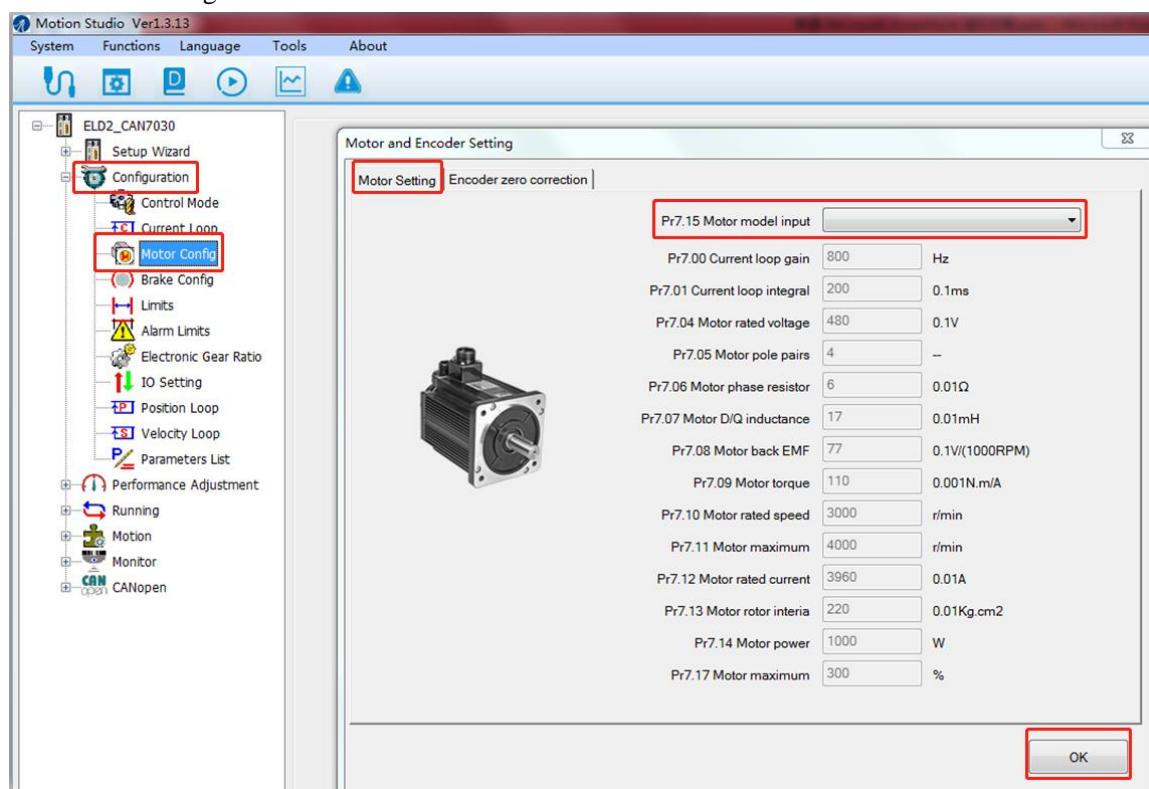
Motion Studio Ver1.3.13

System Functions Language Tools About

ELD2_CAN7030
Setup Wizard
Configuration
Control Mode
Current Loop
Motor Config
Brake Config
Limits
Alarm Limits
Electronic Gear Ratio
IO Setting
Position Loop
Velocity Loop
Parameters List
Performance Adjustment
Running
Motion
Monitor
CANopen

Motor and Encoder Setting

Motor Setting | Encoder zero correction

| | | |
|---|---|---|
| Pr7.15 Motor model input | | |
| Pr7.00 Current loop gain | 800 | Hz |
| Pr7.01 Current loop integral | 200 | 0.1ms |
| Pr7.04 Motor rated voltage | 480 | 0.1V |
| Pr7.05 Motor pole pairs | 4 | -- |
| Pr7.06 Motor phase resistor | 6 | 0.01Ω |
| Pr7.07 Motor D/Q inductance | 17 | 0.01mH |
| Pr7.08 Motor back EMF | 77 | 0.1V/(1000RPM) |
| Pr7.09 Motor torque | 110 | 0.001N.m/A |
| Pr7.10 Motor rated speed | 3000 | r/min |
| Pr7.11 Motor maximum | 4000 | r/min |
| Pr7.12 Motor rated current | 3960 | 0.01A |
| Pr7.13 Motor rotor interia | 220 | 0.01Kg.cm2 |
| Pr7.14 Motor power | 1000 | W |
| Pr7.17 Motor maximum | 300 | % |

OK